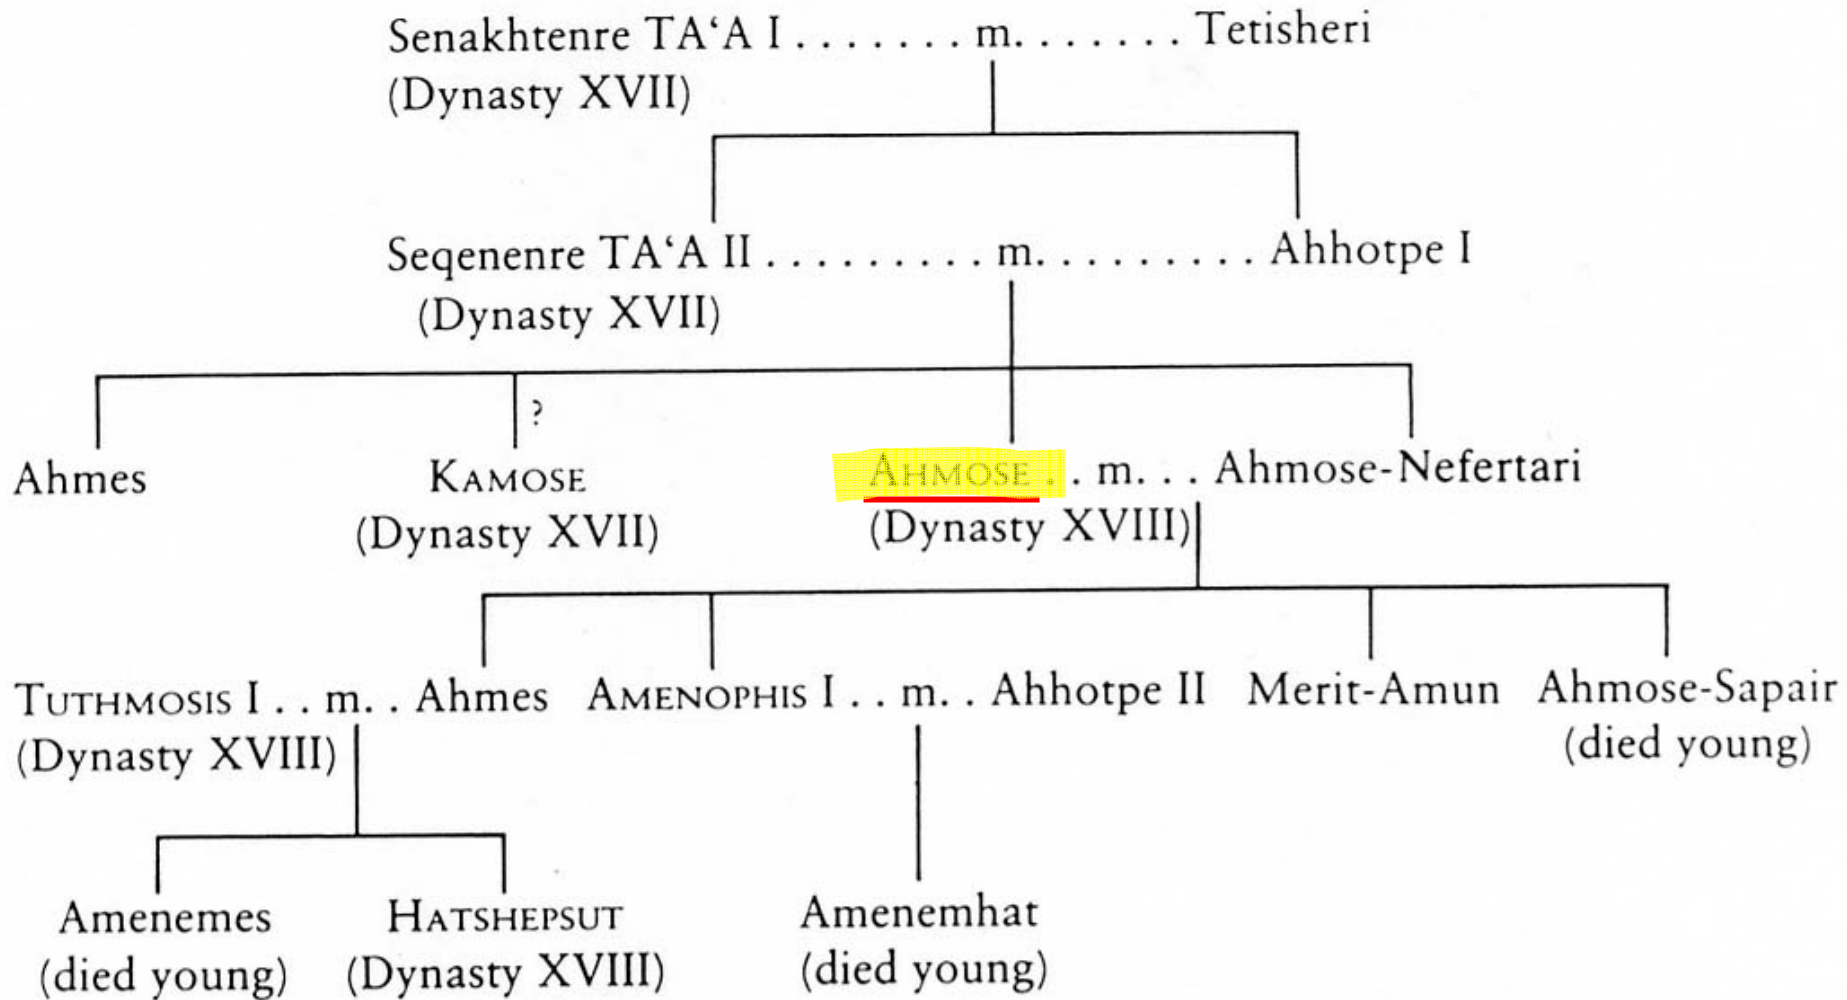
Senakhtenre TA'A I . . . . . . . m. . . . . . . Tetisheri
(Dynasty XVII)

Seqenenre TA'A II . . . . . . . . . . m. . . . . . . . . Ahhotpe I
(Dynasty XVII)

?

Ahmes

KAMOSE
(Dynasty XVII)

AHMOSE . . m. . . Ahmose-Nefertari
(Dynasty XVIII)

TUTHMOSIS I . . m. . Ahmes
(Dynasty XVIII)

AMENOPHIS I . . m. . Ahhotpe II

Merit-Amun

Ahmose-Sapair
(died young)

Amenemes
(died young)

HATSHEPSUT
(Dynasty XVIII)

Amenemhat
(died young)